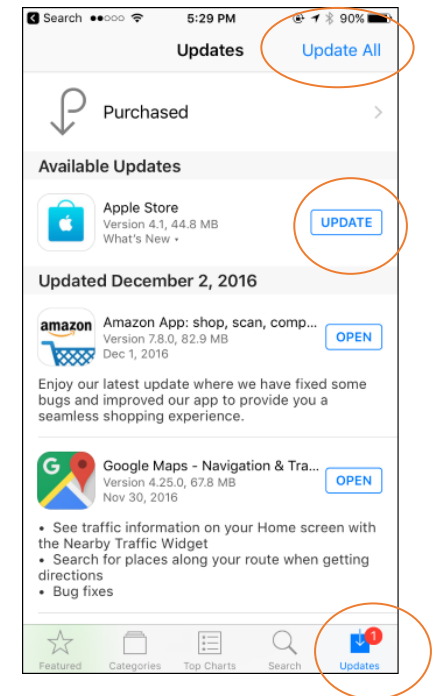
Search ●●○○○ 5:29 PM 90%

Updates Update All

Purchased

Available Updates

Apple Store
Version 4.1, 44.8 MB
What's New ▾
UPDATE

Updated December 2, 2016

amazon
Amazon App: shop, scan, comp...
Version 7.8.0, 82.9 MB
Dec 1, 2016
OPEN

Enjoy our latest update where we have fixed some bugs and improved our app to provide you a seamless shopping experience.

Google Maps - Navigation & Tra...
Version 4.25.0, 67.8 MB
Nov 30, 2016
OPEN

• See traffic information on your Home screen with the Nearby Traffic Widget
• Search for places along your route when getting directions
• Bug fixes

Featured Categories Top Charts Search 1 Updates